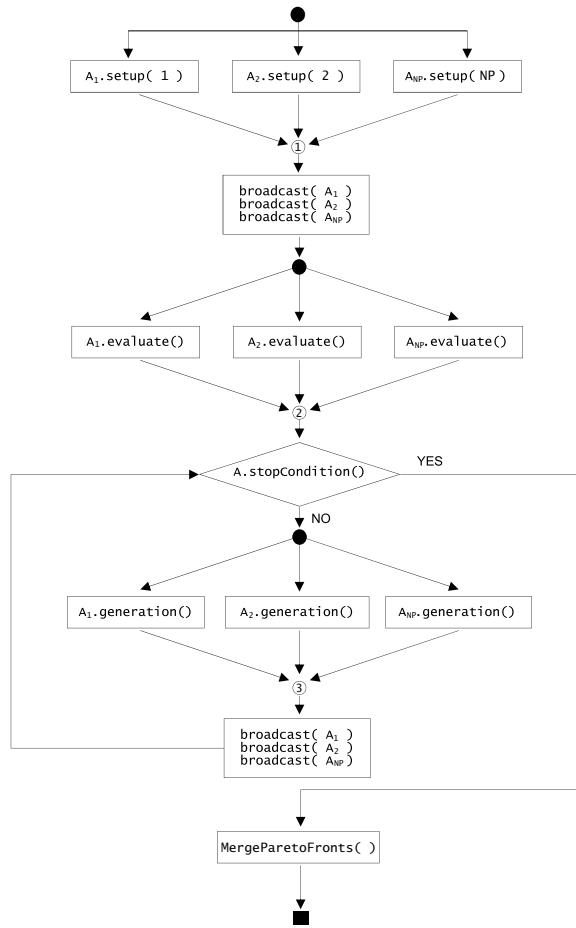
$A_1$.setup( 1 )

$A_2$.setup( 2 )

$A_{NP}$.setup( NP )

①

broadcast( $A_1$ )
broadcast( $A_2$ )
broadcast( $A_{NP}$ )

$A_1$.evaluate()

$A_2$.evaluate()

$A_{NP}$.evaluate()

②

A.stopCondition()

YES

NO

$A_1$.generation()

$A_2$.generation()

$A_{NP}$.generation()

③

broadcast( $A_1$ )
broadcast( $A_2$ )
broadcast( $A_{NP}$ )

MergeParetoFronts( )